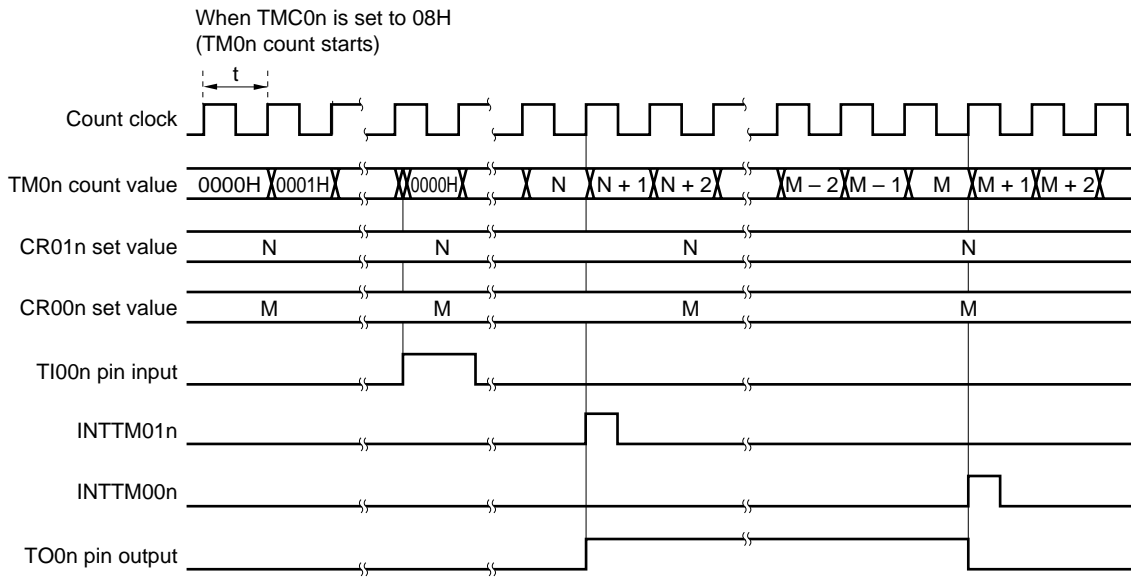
When TMC0n is set to 08H
(TM0n count starts)

t

Count clock

TM0n count value 0000H 0001H 0000H N N + 1 N + 2 M – 2 M – 1 M M + 1 M + 2

CR01n set value N N N N

CR00n set value M M M M

TI00n pin input

INTTM01n

INTTM00n

TO0n pin output